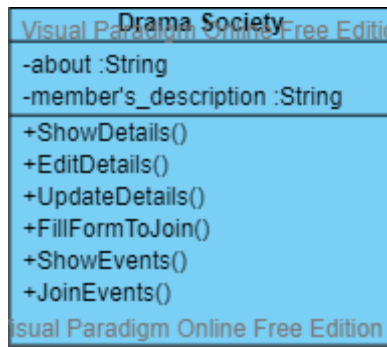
Drama Society
Visual Paradigm Online Free Editio

-about :String
-member's_description :String

+ShowDetails()
+EditDetails()
+UpdateDetails()
+FillFormToJoin()
+ShowEvents()
+JoinEvents()

isual Paradigm Online Free Edition